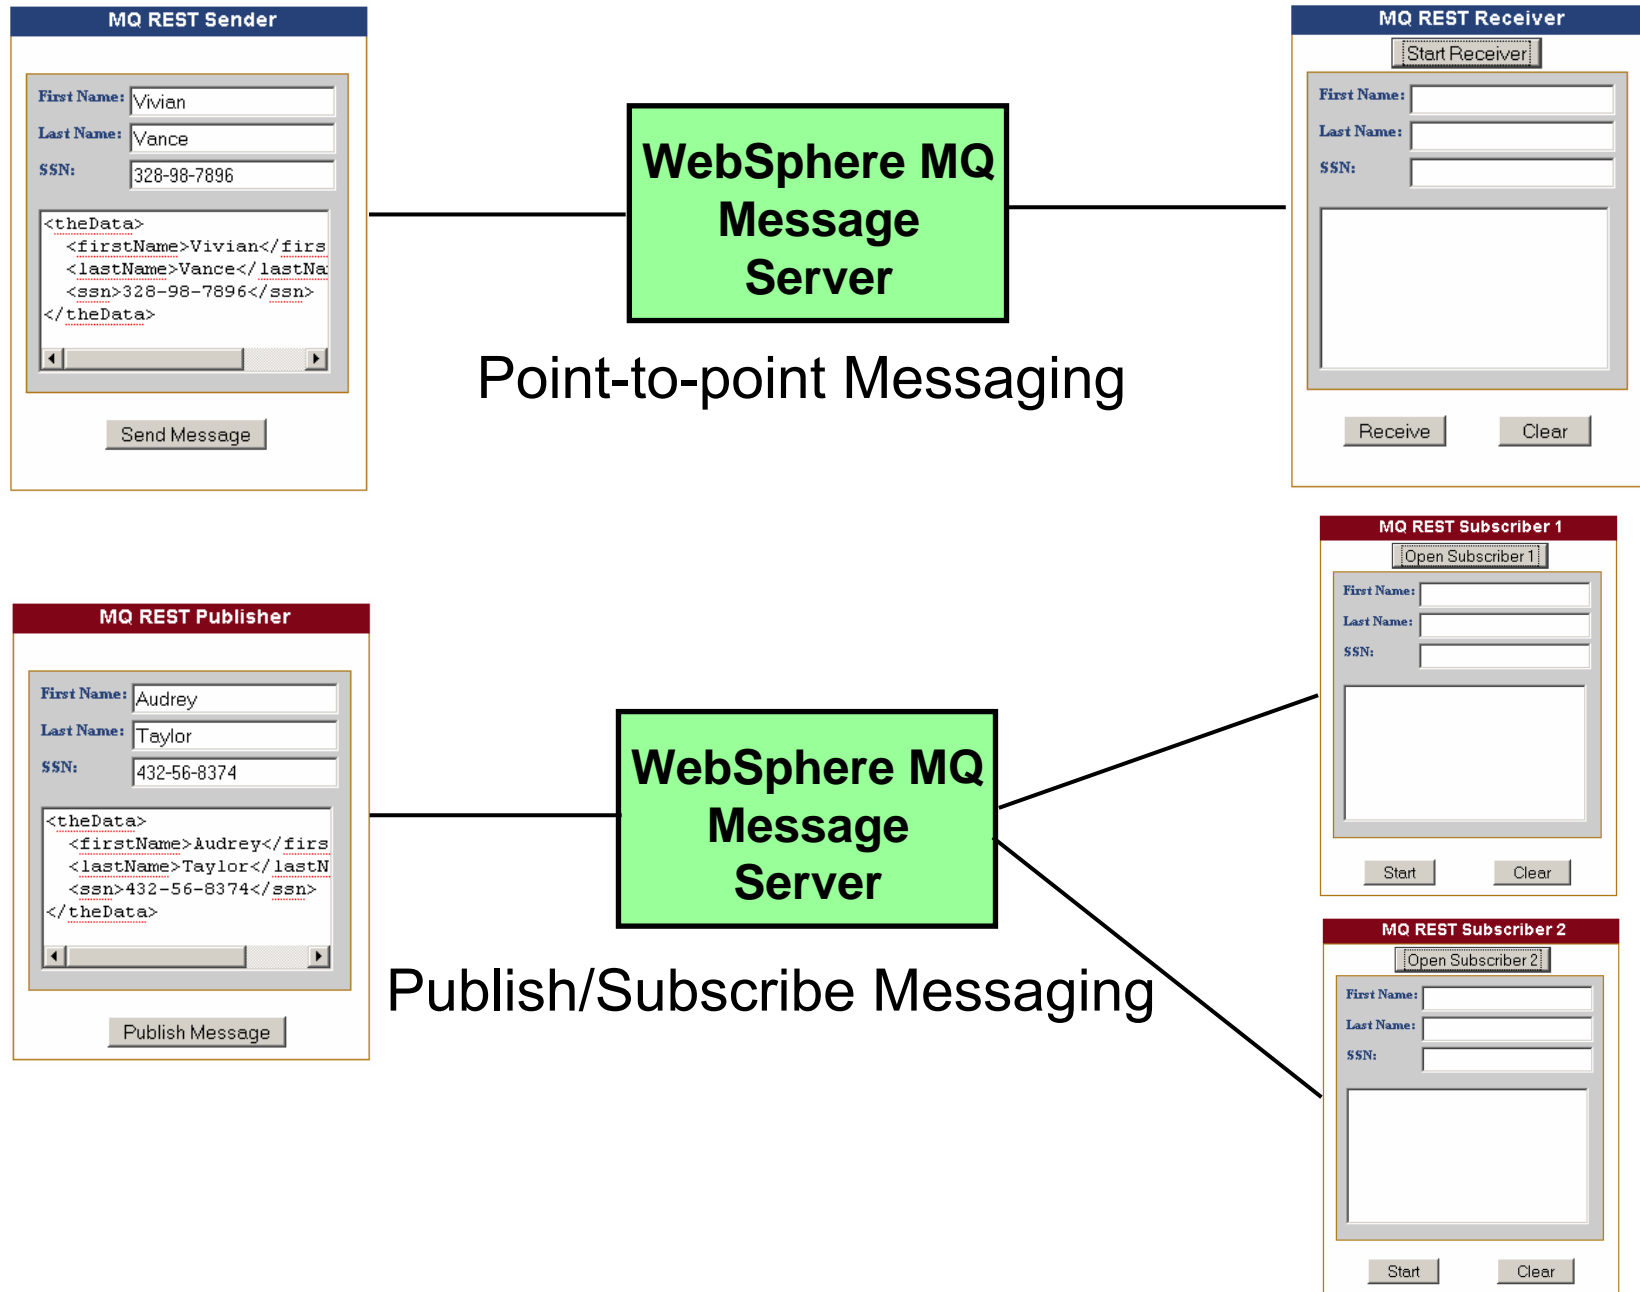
MQ REST Sender

First Name: Vivian
Last Name: Vance
SSN: 328-98-7896

<theData>
<firstName>Vivian</firs
<lastName>Vance</lastNa
<ssn>328-98-7896</ssn>
</theData>

Send Message

WebSphere MQ Message Server

Point-to-point Messaging

MQ REST Receiver

Start Receiver

First Name:
Last Name:
SSN:

Receive Clear

MQ REST Publisher

First Name: Audrey
Last Name: Taylor
SSN: 432-56-8374

<theData>
<firstName>Audrey</firs
<lastName>Taylor</lastN
<ssn>432-56-8374</ssn>
</theData>

Publish Message

WebSphere MQ Message Server

Publish/Subscribe Messaging

MQ REST Subscriber 1

Open Subscriber 1

First Name:
Last Name:
SSN:

Start Clear

MQ REST Subscriber 2

Open Subscriber 2

First Name:
Last Name:
SSN:

Start Clear